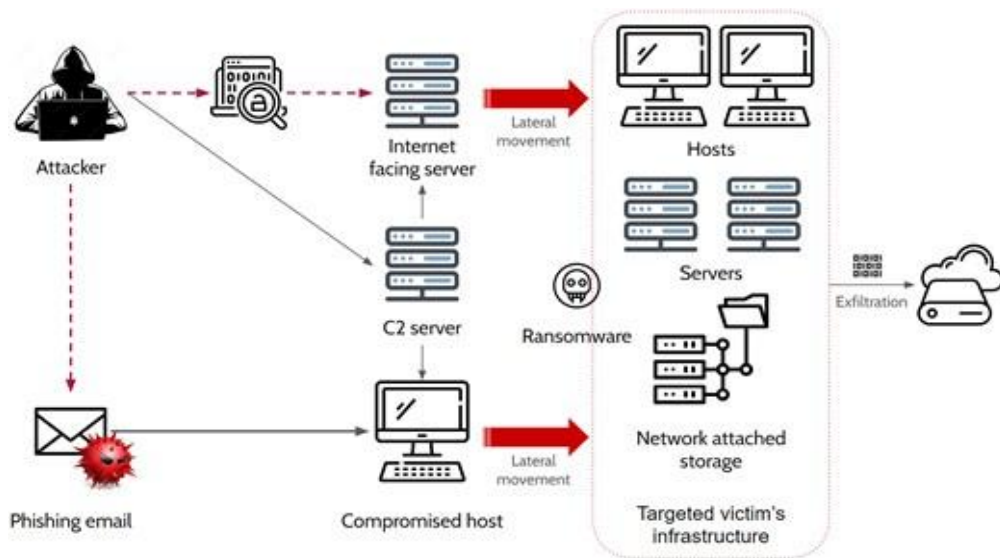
Attacker

Internet facing server

Lateral movement

Hosts

Servers

C2 server

Ransomware

Exfiltration

Network attached storage

Lateral movement

Phishing email

Compromised host

Targeted victim's infrastructure